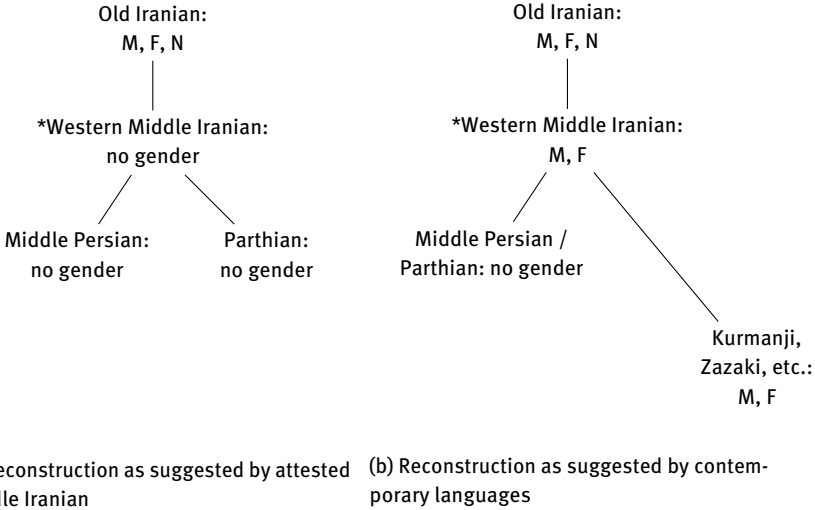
Old Iranian:
M, F, N

*Western Middle Iranian:
no gender

Middle Persian:
no gender

Parthian:
no gender

Old Iranian:
M, F, N

*Western Middle Iranian:
M, F

Middle Persian / Parthian: no gender

Kurmanji, Zazaki, etc.:
M, F

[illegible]econstruction as suggested by attested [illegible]le Iranian

(b) Reconstruction as suggested by contemporary languages